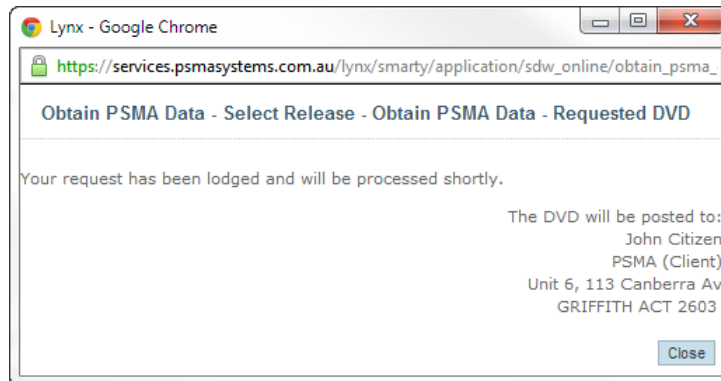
Lynx - Google Chrome

https://services.psmasystems.com.au/lynx/smarty/application/sdw_online/obtain_psma_

Obtain PSMA Data - Select Release - Obtain PSMA Data - Requested DVD

Your request has been lodged and will be processed shortly.

The DVD will be posted to:
John Citizen
PSMA (Client)
Unit 6, 113 Canberra Av
GRIFFITH ACT 2603

Close